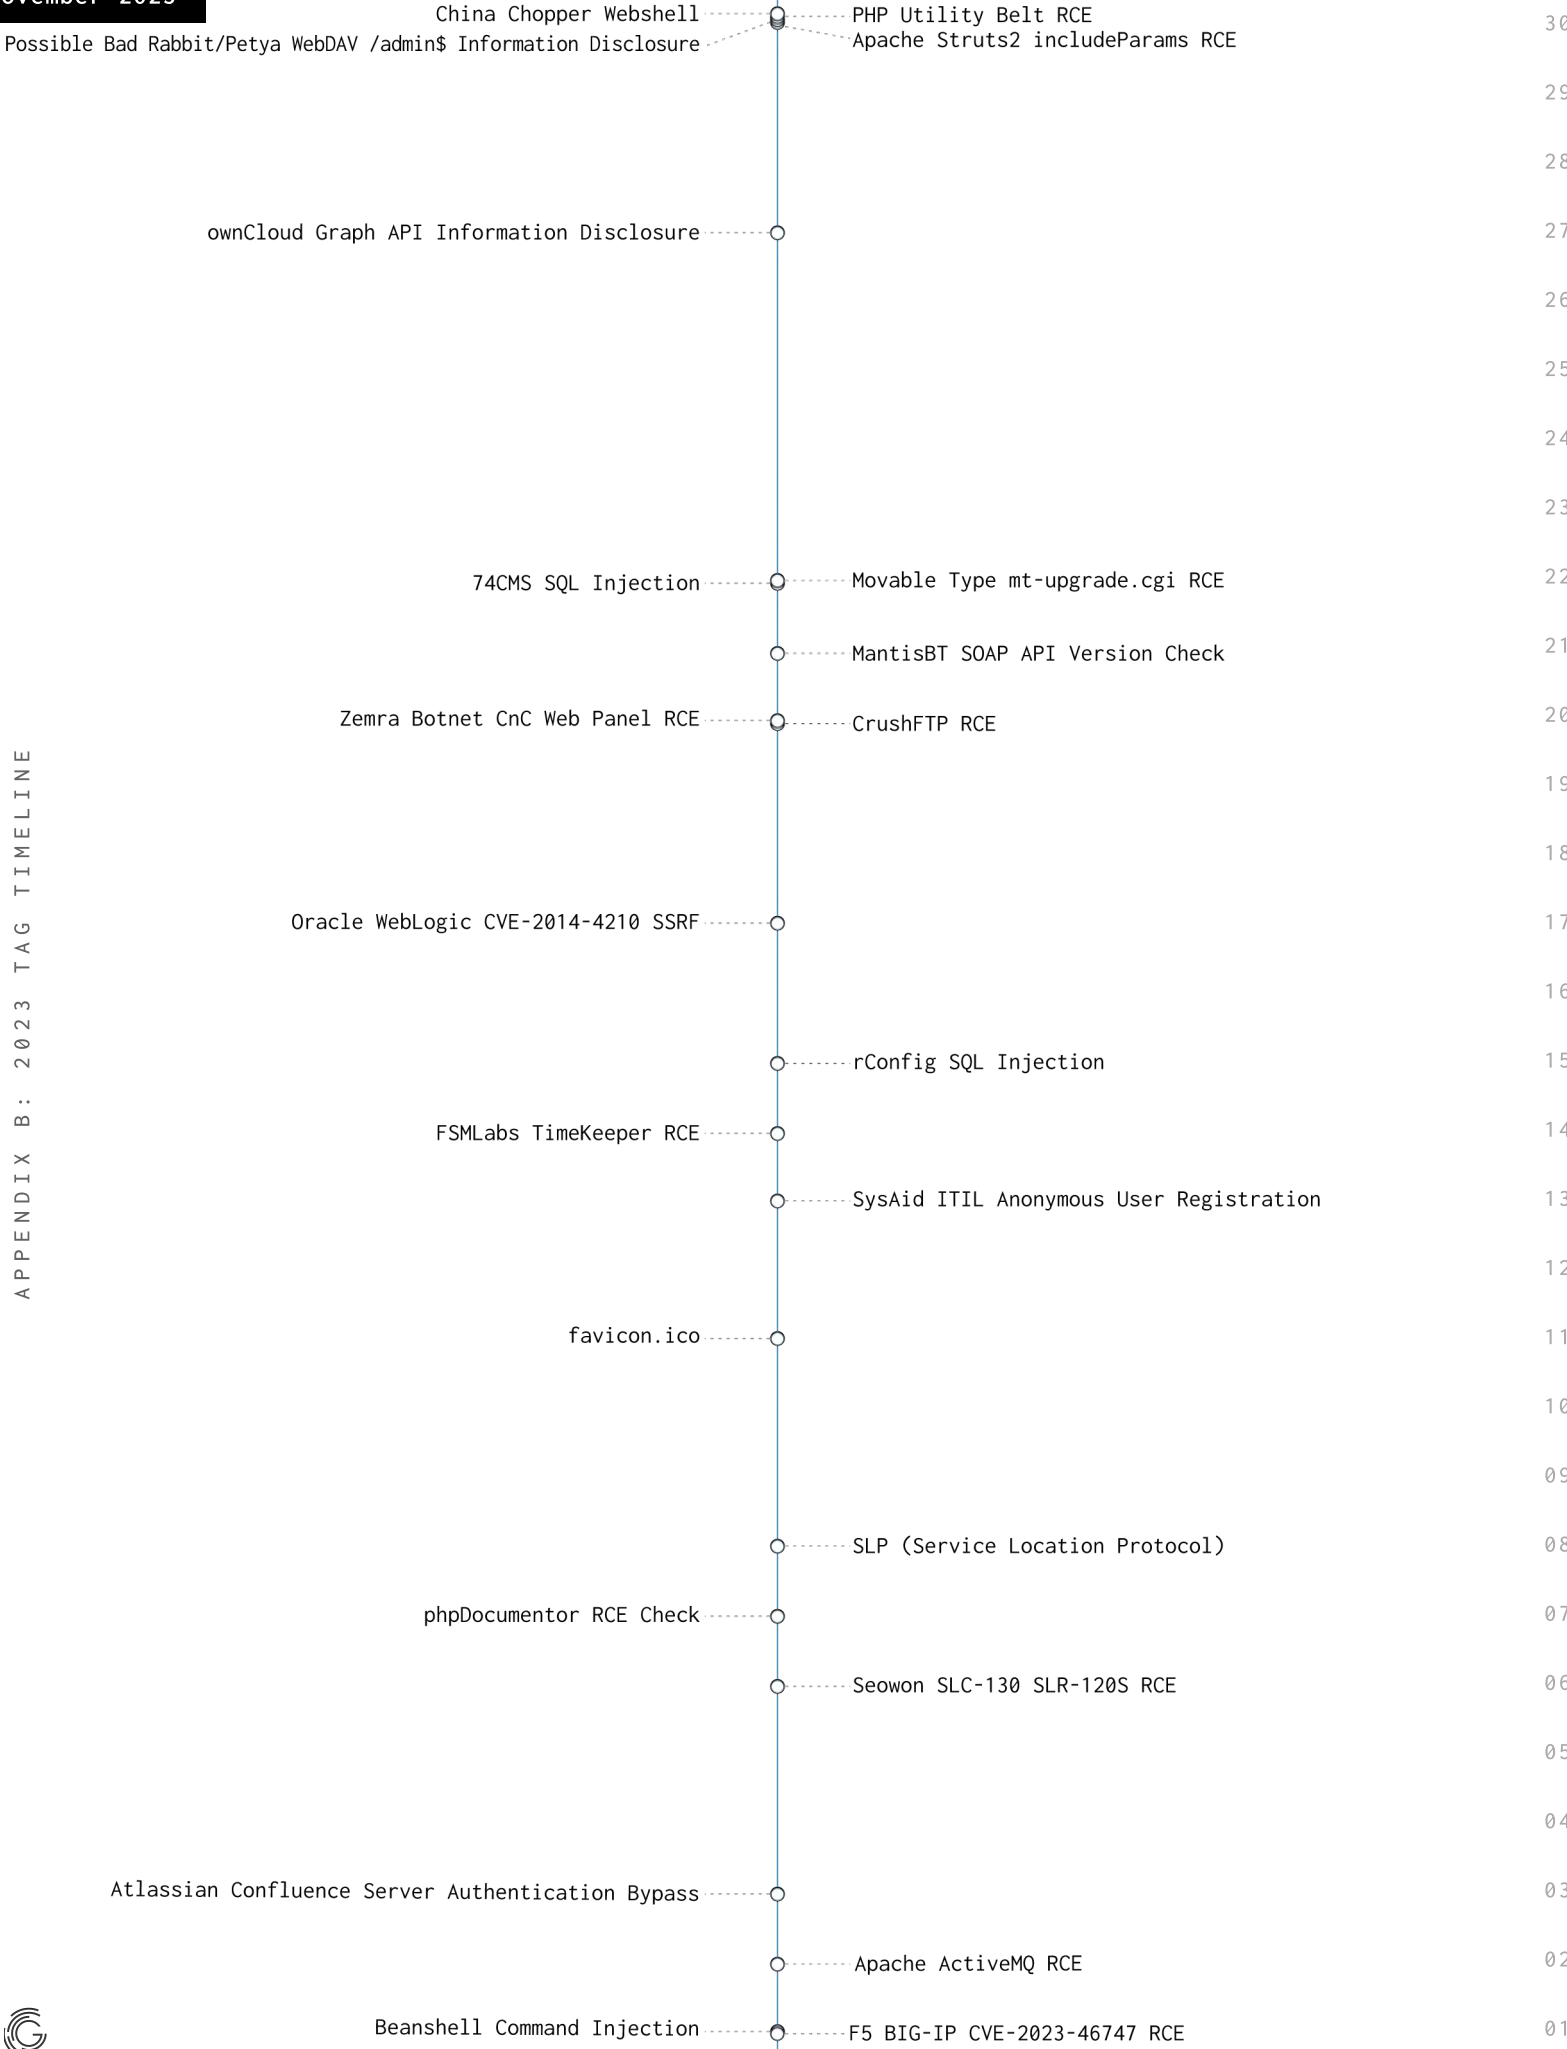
ovember 2023

China Chopper Webshell
PHP Utility Belt RCE
Possible Bad Rabbit/Petya WebDAV /admin$ Information Disclosure
Apache Struts2 includeParams RCE

30
29
28

ownCloud Graph API Information Disclosure
27
26
25
24
23

74CMS SQL Injection
Movable Type mt-upgrade.cgi RCE
22

MantisBT SOAP API Version Check
21

Zemra Botnet CnC Web Panel RCE
CrushFTP RCE
20
19
18

Oracle WebLogic CVE-2014-4210 SSRF
17
16

rConfig SQL Injection
15

FSMLabs TimeKeeper RCE
14

SysAid ITIL Anonymous User Registration
13
12

favicon.ico
11
10
09

SLP (Service Location Protocol)
08

phpDocumentor RCE Check
07

Seowon SLC-130 SLR-120S RCE
06
05
04

Atlassian Confluence Server Authentication Bypass
03

Apache ActiveMQ RCE
02

Beanshell Command Injection
F5 BIG-IP CVE-2023-46747 RCE
01

APPENDIX B: 2023 TAG TIMELINE